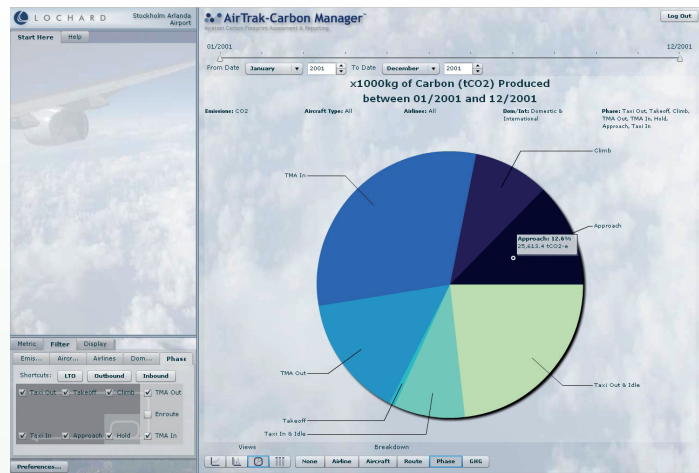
LOCHARD

Stockholm Arlanda Airport

Start Here | Help

AirTrak-Carbon Manager™
Aviation Carbon Footprint Assessment & Reporting

Log Out

01/2001

12/2001

From Date January 2001 To Date December 2001

x1000kg of Carbon (tCO2) Produced between 01/2001 and 12/2001

Emissions: CO2

Aircraft Type: All

Airlines: All

Dom/Int: Domestic & International

Phase: Taxi Out, Takeoff, Climb, TMA Out, TMA In, Hold, Approach, Taxi In

Climb

TMA In

Approach

Approach: 12.6%
25,613.4 tCO2-e

TMA Out

Taxi Out & Idle

Takeoff

Taxi In & Idle

Metric | Filter | Display

Emis... | Aircr... | Airlines | Dom... | Phase

Shortcuts: LTO | Outbound | Inbound

Taxi Out | Takeoff | Climb | TMA Out

Enroute

Taxi In | Approach | Hold | TMA In

Preferences...

Views

Breakdown

None | Airline | Aircraft | Route | Phase | GHG